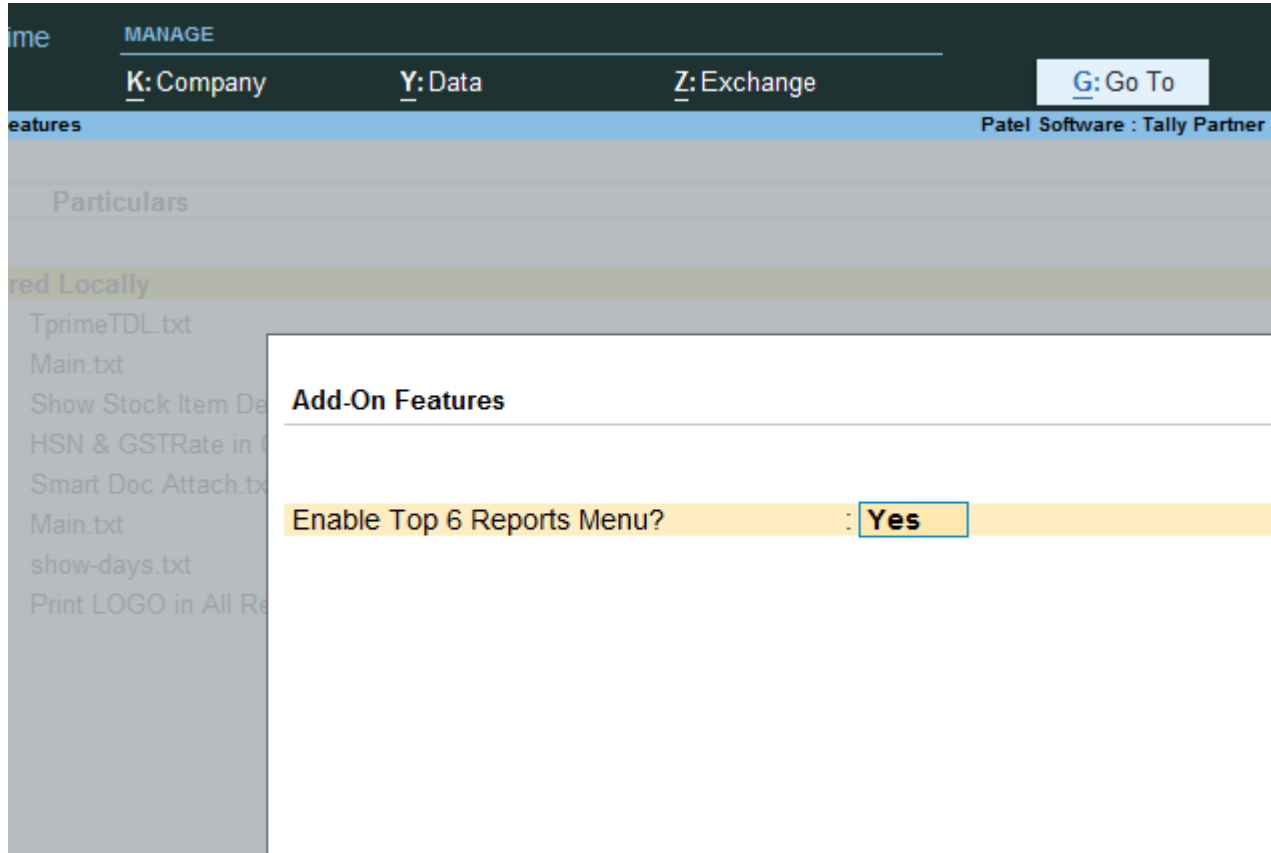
ime

MANAGE

K: Company

Y: Data

Z: Exchange

G: Go To

eatures

Patel Software : Tally Partner

Particulars

red Locally

TprimeTDL.txt

Main.txt

Show Stock Item De

HSN & GSTRate in

Smart Doc Attach.tx

Main.txt

show-days.txt

Print LOGO in All R

Add-On Features

Enable Top 6 Reports Menu? : Yes